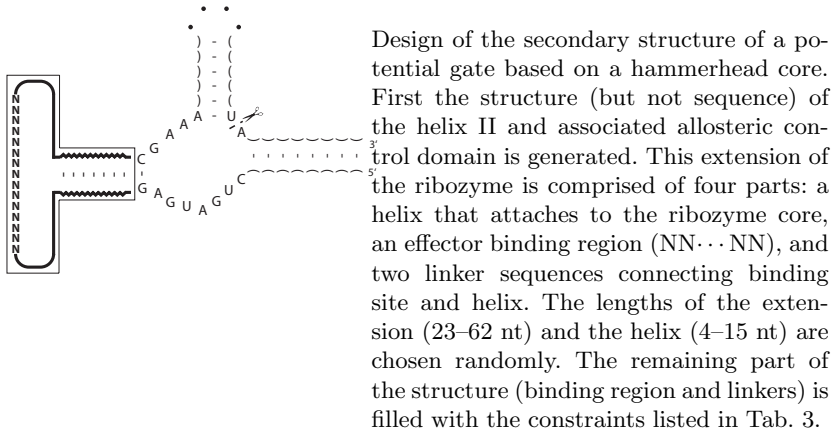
N
N
N
N
N
N
N
N
N
N
N
N
N
N

C G A A A - U
A 3'
5'
G A G U A G U C

) - (
) - (
) - (
) - (
) - (
) - (

Design of the secondary structure of a potential gate based on a hammerhead core. First the structure (but not sequence) of the helix II and associated allosteric control domain is generated. This extension of the ribozyme is comprised of four parts: a helix that attaches to the ribozyme core, an effector binding region (NN$\cdots$NN), and two linker sequences connecting binding site and helix. The lengths of the extension (23–62 nt) and the helix (4–15 nt) are chosen randomly. The remaining part of the structure (binding region and linkers) is filled with the constraints listed in Tab. 3.